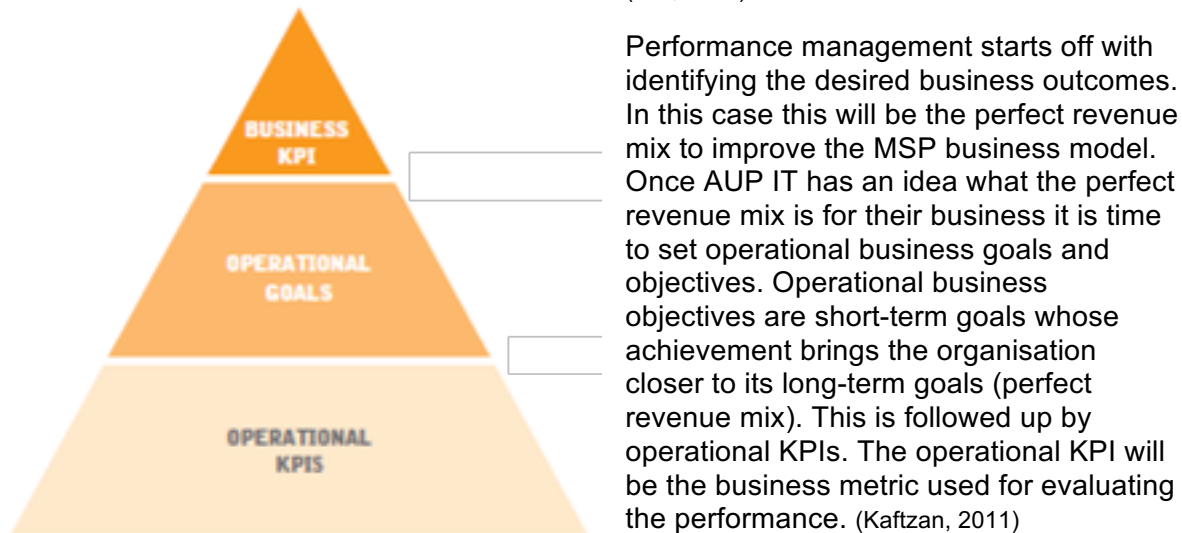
BUSINESS KPI

OPERATIONAL GOALS

OPERATIONAL KPIS

Performance management starts off with identifying the desired business outcomes. In this case this will be the perfect revenue mix to improve the MSP business model. Once AUP IT has an idea what the perfect revenue mix is for their business it is time to set operational business goals and objectives. Operational business objectives are short-term goals whose achievement brings the organisation closer to its long-term goals (perfect revenue mix). This is followed up by operational KPIs. The operational KPI will be the business metric used for evaluating the performance. (Kaftzan, 2011)